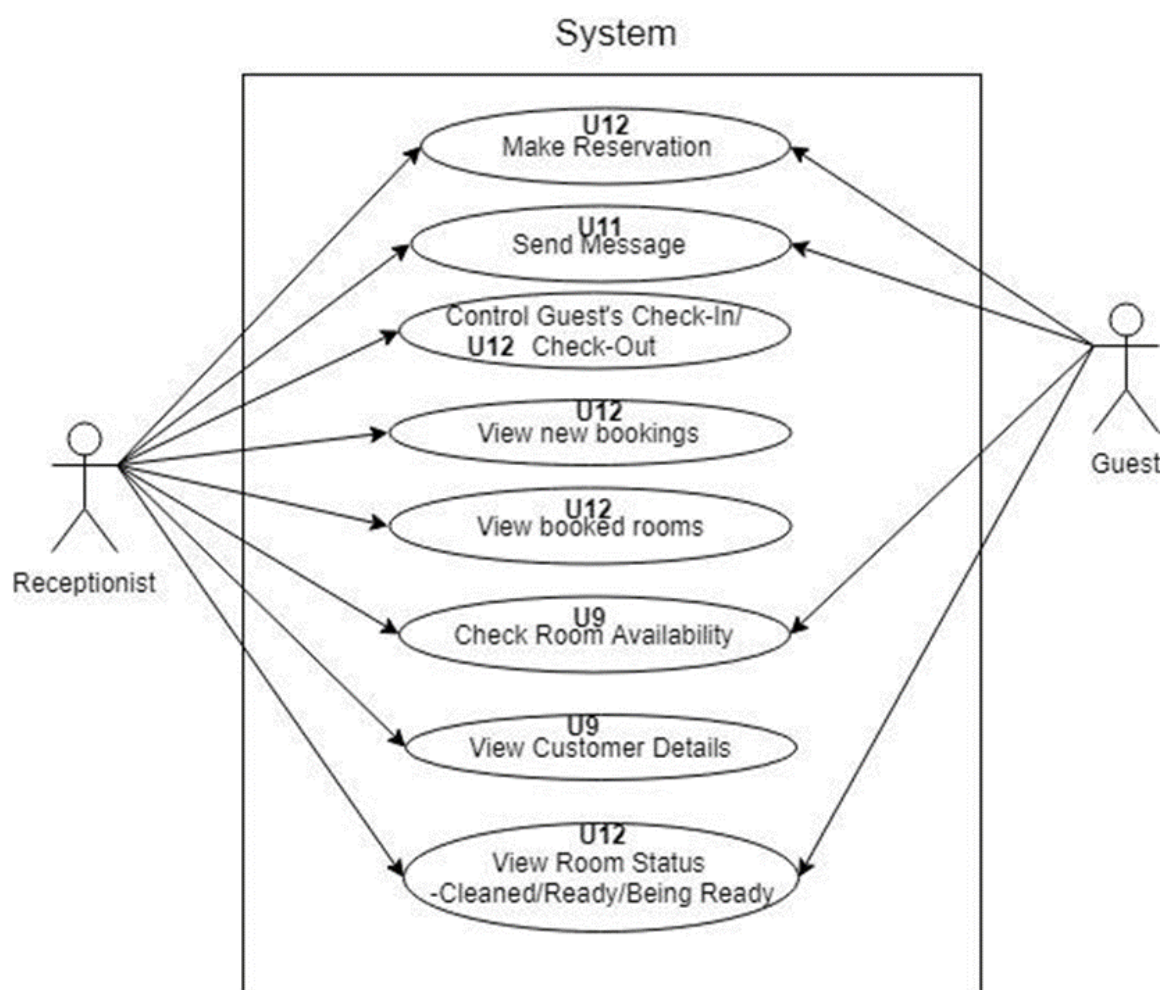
System

U12
Make Reservation

U11
Send Message

Control Guest's Check-In/
U12 Check-Out

U12
View new bookings

U12
View booked rooms

U9
Check Room Availability

U9
View Customer Details

U12
View Room Status
-Cleaned/Ready/Being Ready

Receptionist

Guest